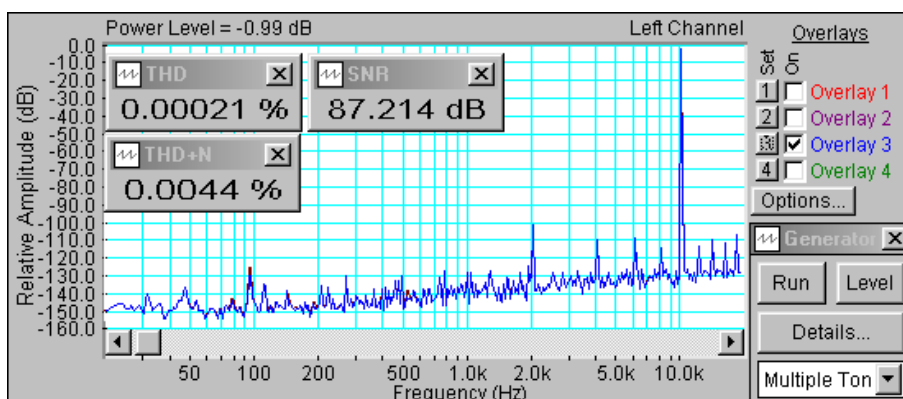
Power Level = -0.99 dB

Left Channel

0.0
-10.0
-20.0
-30.0
-40.0
-50.0
-60.0
-70.0
-80.0
-90.0
-100.0
-110.0
-120.0
-130.0
-140.0
-150.0
-160.0

Relative Amplitude (dB)

THD
0.00021 %

SNR
87.214 dB

THD+N
0.0044 %

50 100 200 500 1.0k 2.0k 5.0k 10.0k

Frequency (Hz)

Overlays

Set On

1 Overlay 1
2 Overlay 2
3 Overlay 3
4 Overlay 4

Options...

Generator

Run Level

Details...

Multiple Ton